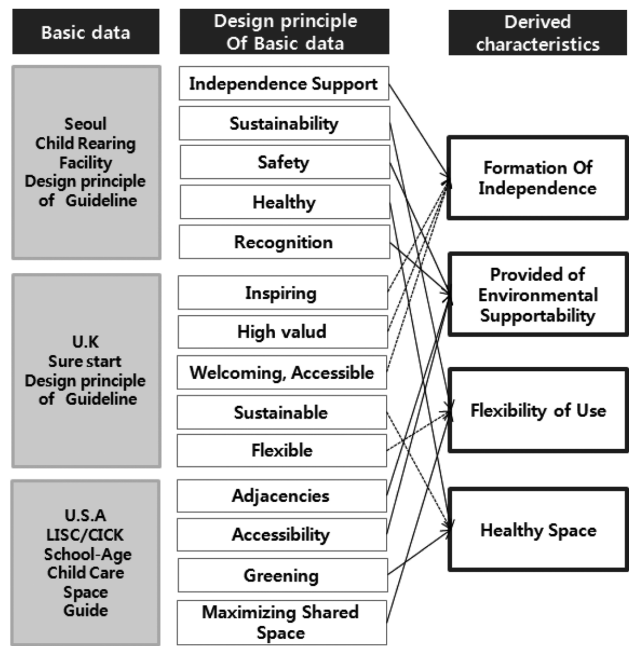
Basic data

Design principle
Of Basic data

Derived characteristics

Seoul
Child Rearing
Facility
Design principle
of Guideline

Independence Support

Sustainability

Safety

Healthy

Recognition

U.K
Sure start
Design principle
of Guideline

Inspiring

High valud

Welcoming, Accessible

Sustainable

Flexible

U.S.A
LISC/CICK
School-Age
Child Care
Space
Guide

Adjacencies

Accessibility

Greening

Maximizing Shared Space

Formation Of Independence

Provided of Environmental Supportability

Flexibility of Use

Healthy Space